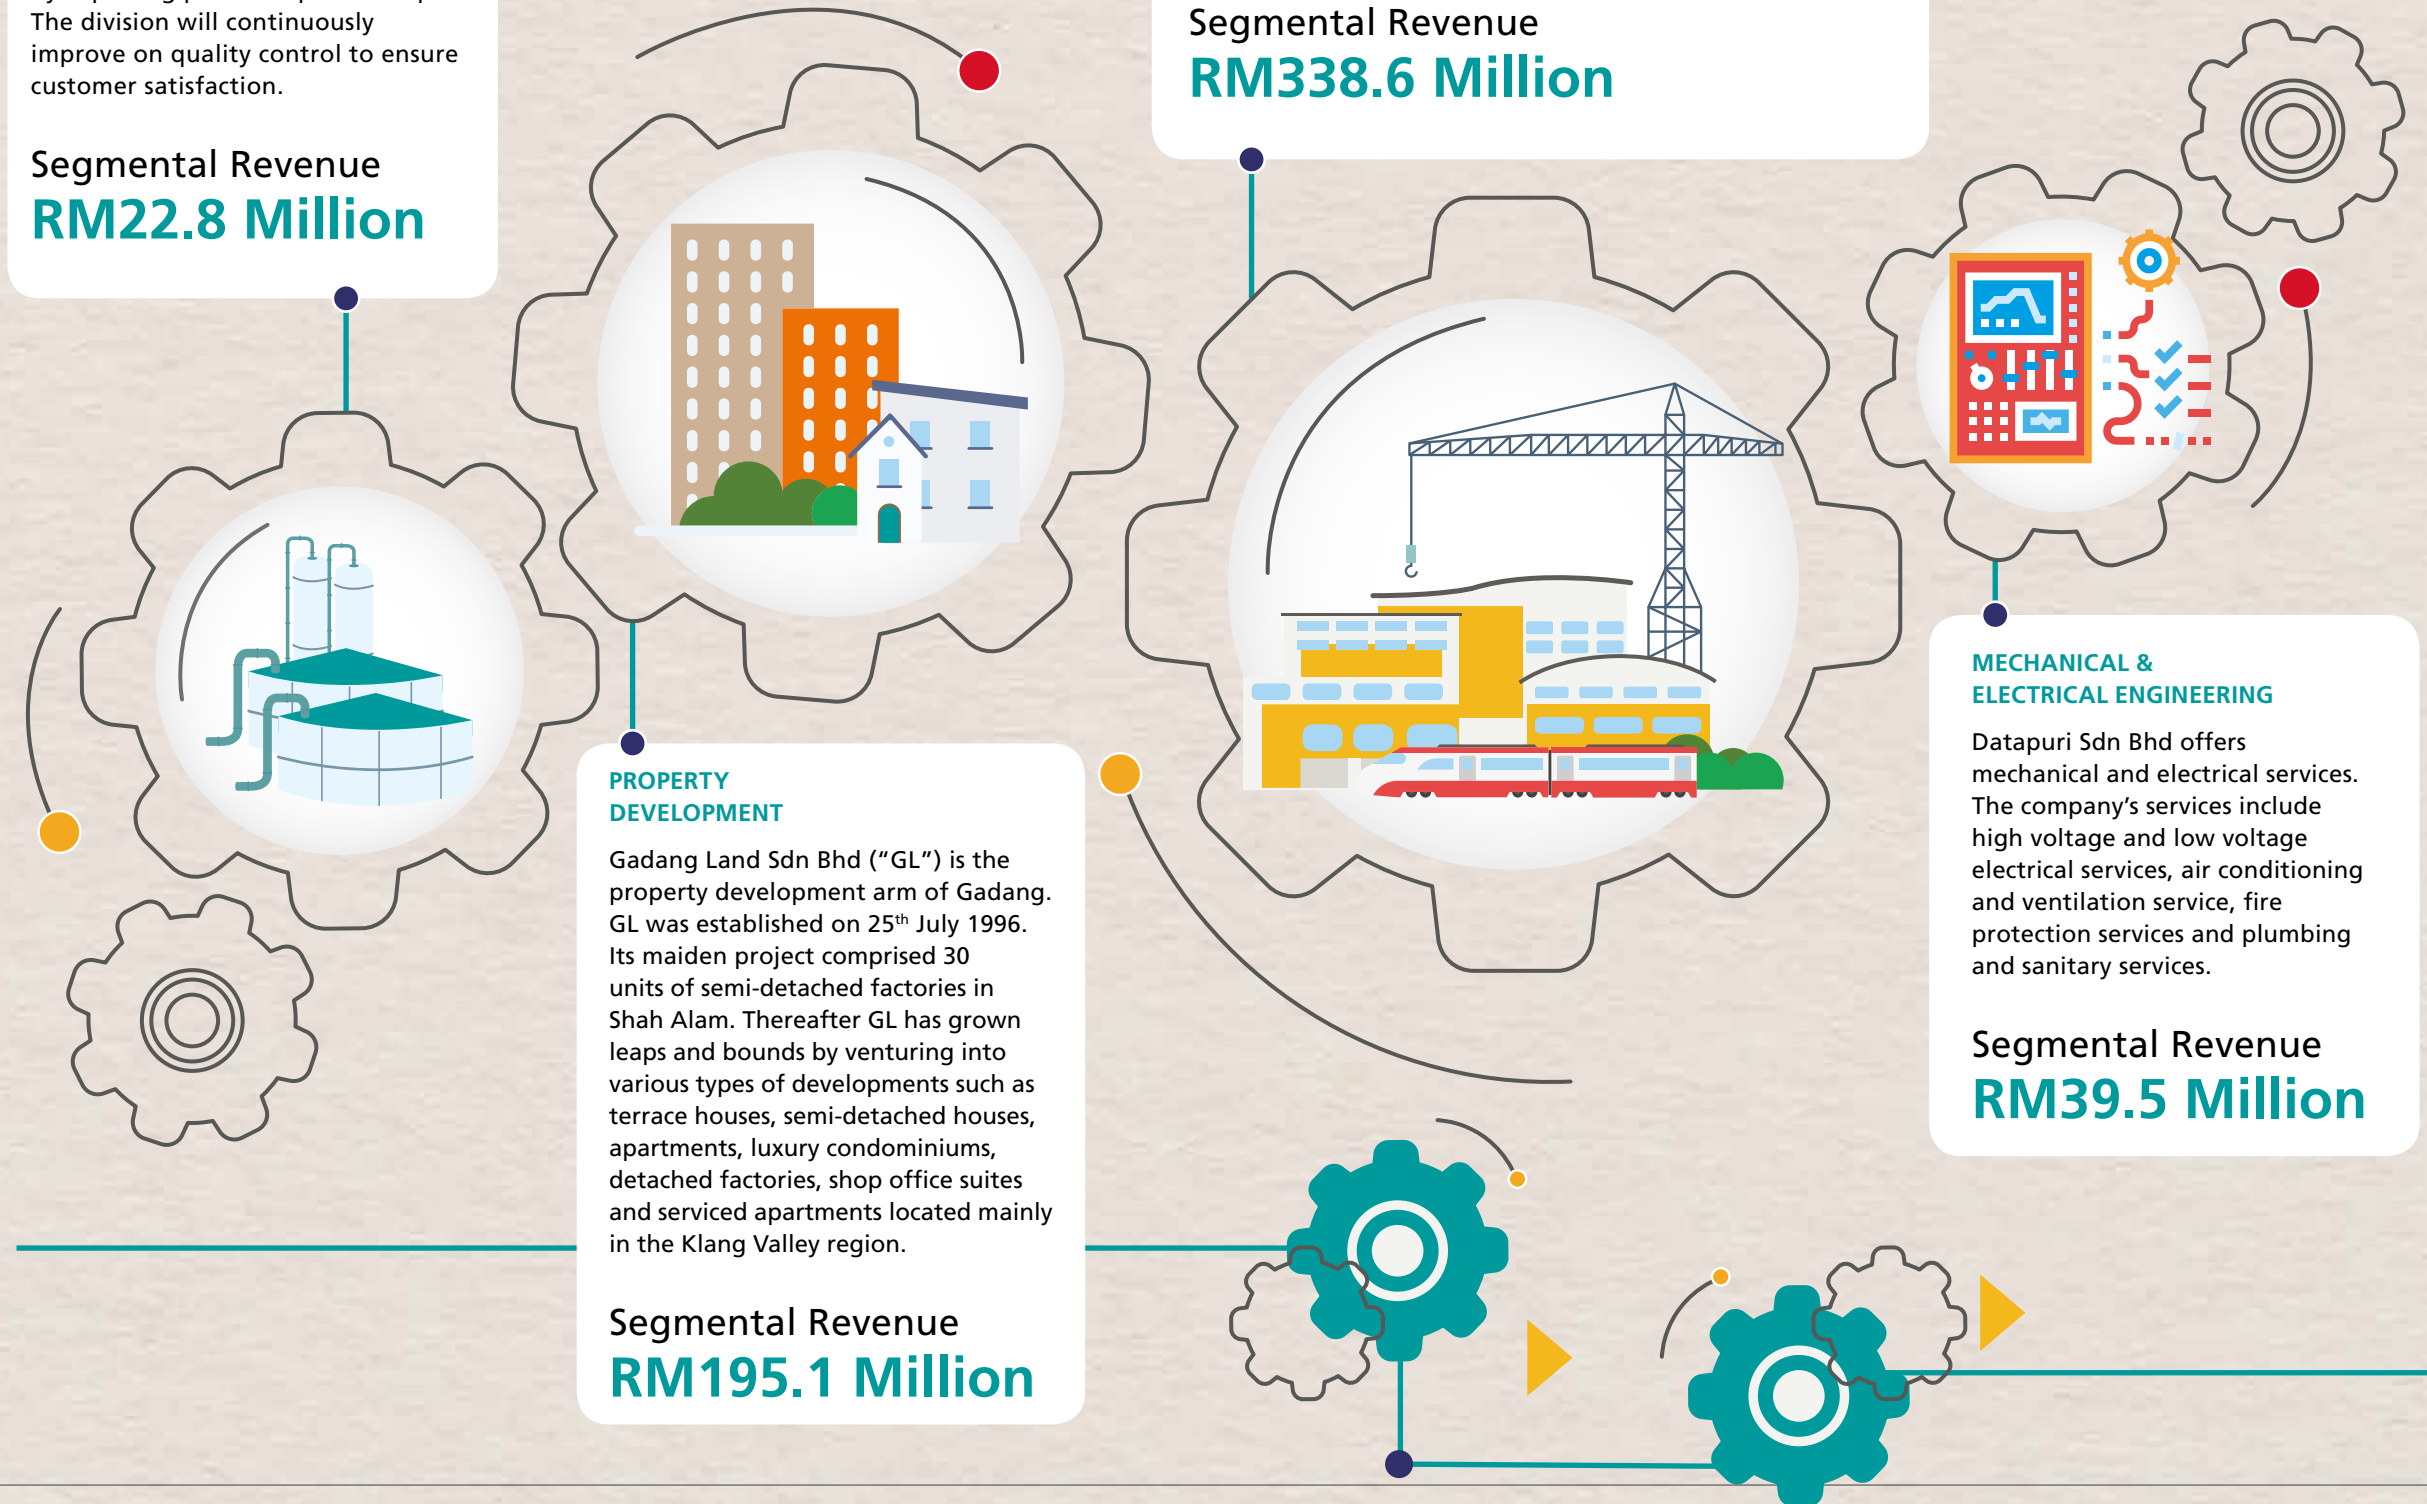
The division will continuously improve on quality control to ensure customer satisfaction.

Segmental Revenue
RM22.8 Million

Segmental Revenue
RM338.6 Million

PROPERTY DEVELOPMENT

Gadang Land Sdn Bhd ("GL") is the property development arm of Gadang. GL was established on 25$^{th}$ July 1996. Its maiden project comprised 30 units of semi-detached factories in Shah Alam. Thereafter GL has grown leaps and bounds by venturing into various types of developments such as terrace houses, semi-detached houses, apartments, luxury condominiums, detached factories, shop office suites and serviced apartments located mainly in the Klang Valley region.

Segmental Revenue
RM195.1 Million

MECHANICAL & ELECTRICAL ENGINEERING

Datapuri Sdn Bhd offers mechanical and electrical services. The company's services include high voltage and low voltage electrical services, air conditioning and ventilation service, fire protection services and plumbing and sanitary services.

Segmental Revenue
RM39.5 Million